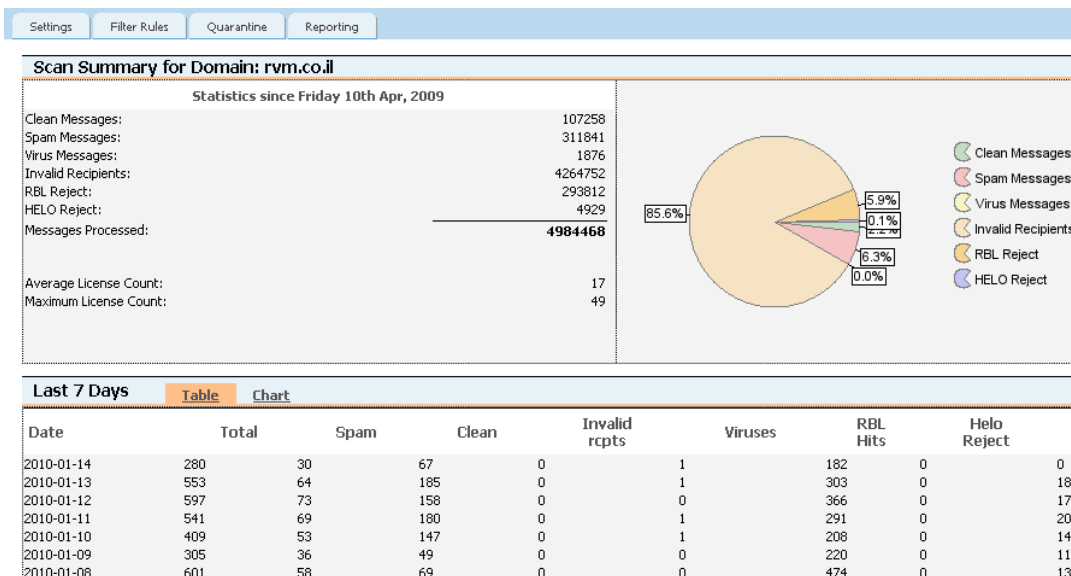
Settings | Filter Rules | Quarantine | Reporting

Scan Summary for Domain: rvm.co.il

Statistics since Friday 10th Apr, 2009

| | |
|---|---|
| Clean Messages: | 107258 |
| Spam Messages: | 311841 |
| Virus Messages: | 1876 |
| Invalid Recipients: | 4264752 |
| RBL Reject: | 293812 |
| HELO Reject: | 4929 |
| Messages Processed: | **4984468** |
| Average License Count: | 17 |
| Maximum License Count: | 49 |

85.6%
5.9%
0.1%
2.2%
6.3%
0.0%

Clean Messages
Spam Messages
Virus Messages
Invalid Recipients
RBL Reject
HELO Reject

Last 7 Days
Table
Chart

| Date | Total | Spam | Clean | Invalid rcpts | Viruses | RBL Hits | Helo Reject | |
|---|---|---|---|---|---|---|---|---|
| 2010-01-14 | 280 | 30 | 67 | 0 | 1 | 182 | 0 | 0 |
| 2010-01-13 | 553 | 64 | 185 | 0 | 1 | 303 | 0 | 18 |
| 2010-01-12 | 597 | 73 | 158 | 0 | 0 | 366 | 0 | 17 |
| 2010-01-11 | 541 | 69 | 180 | 0 | 1 | 291 | 0 | 20 |
| 2010-01-10 | 409 | 53 | 147 | 0 | 1 | 208 | 0 | 14 |
| 2010-01-09 | 305 | 36 | 49 | 0 | 0 | 220 | 0 | 11 |
| 2010-01-08 | 601 | 58 | 69 | 0 | 0 | 474 | 0 | 13 |